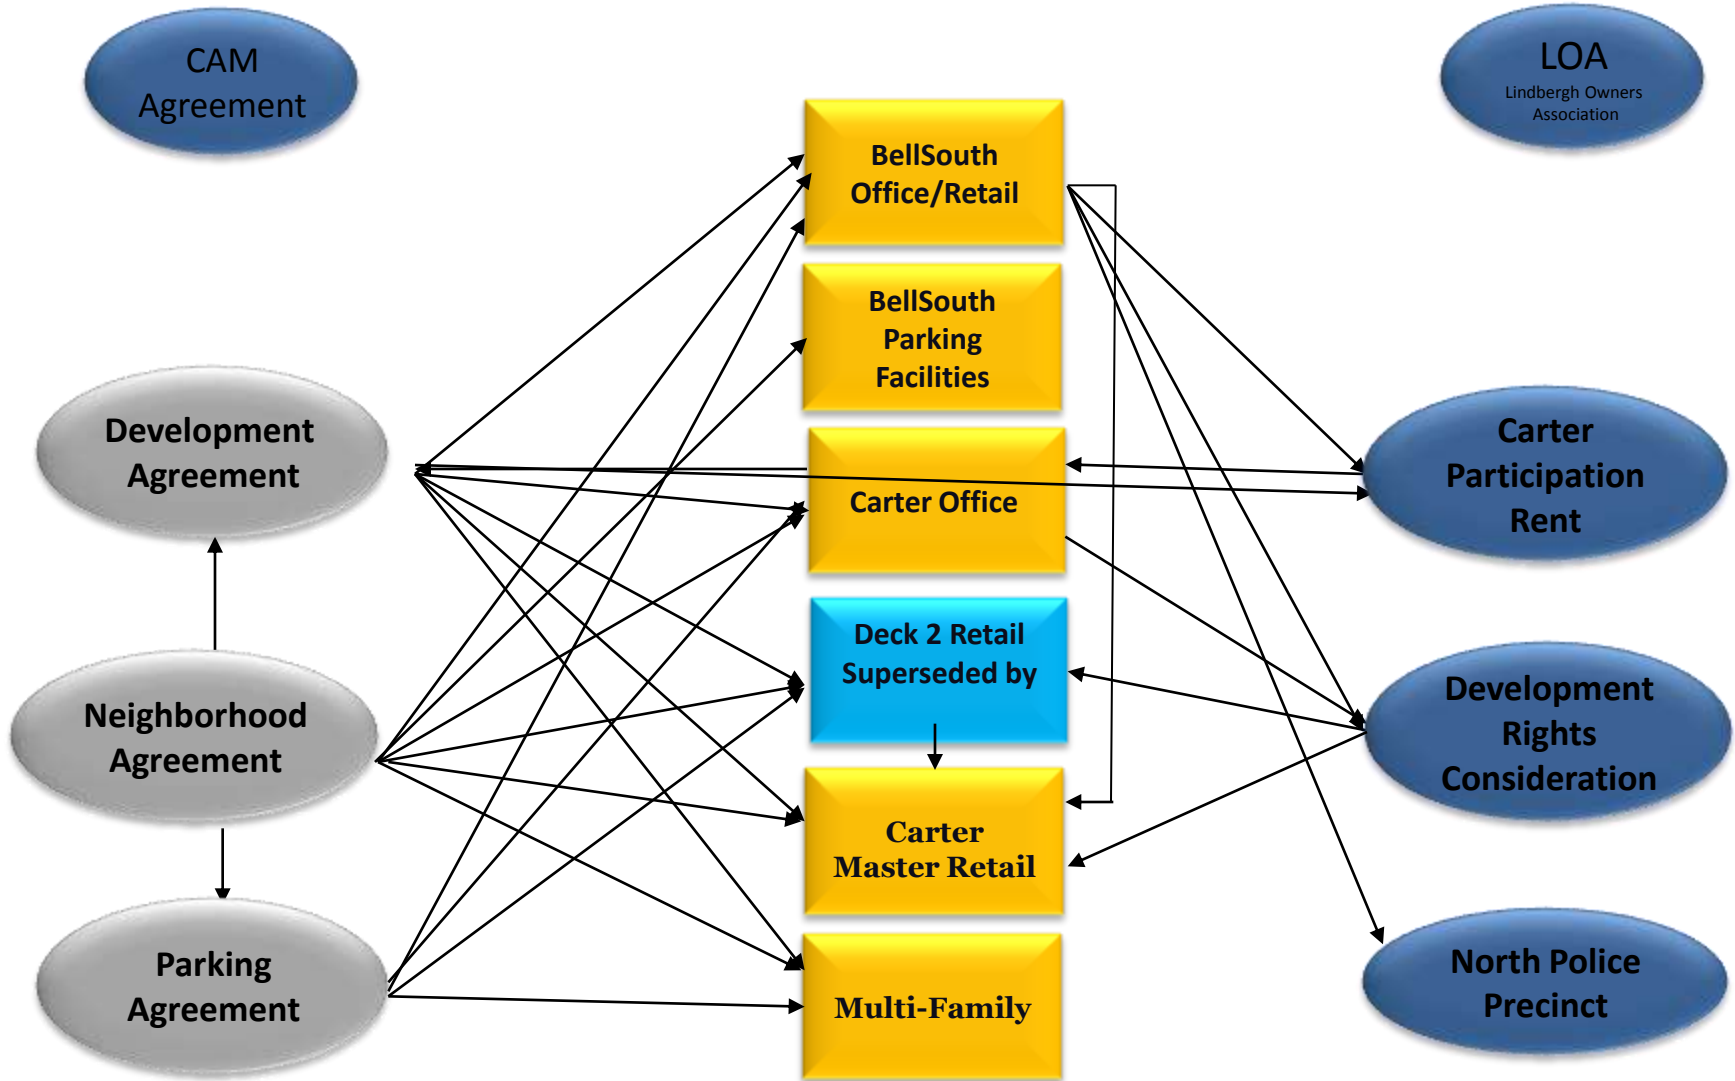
CAM Agreement

LOA
Lindbergh Owners Association

BellSouth Office/Retail

BellSouth Parking Facilities

Development Agreement

Carter Office

Carter Participation Rent

Deck 2 Retail Superseded by

Neighborhood Agreement

Development Rights Consideration

Carter Master Retail

Parking Agreement

Multi-Family

North Police Precinct